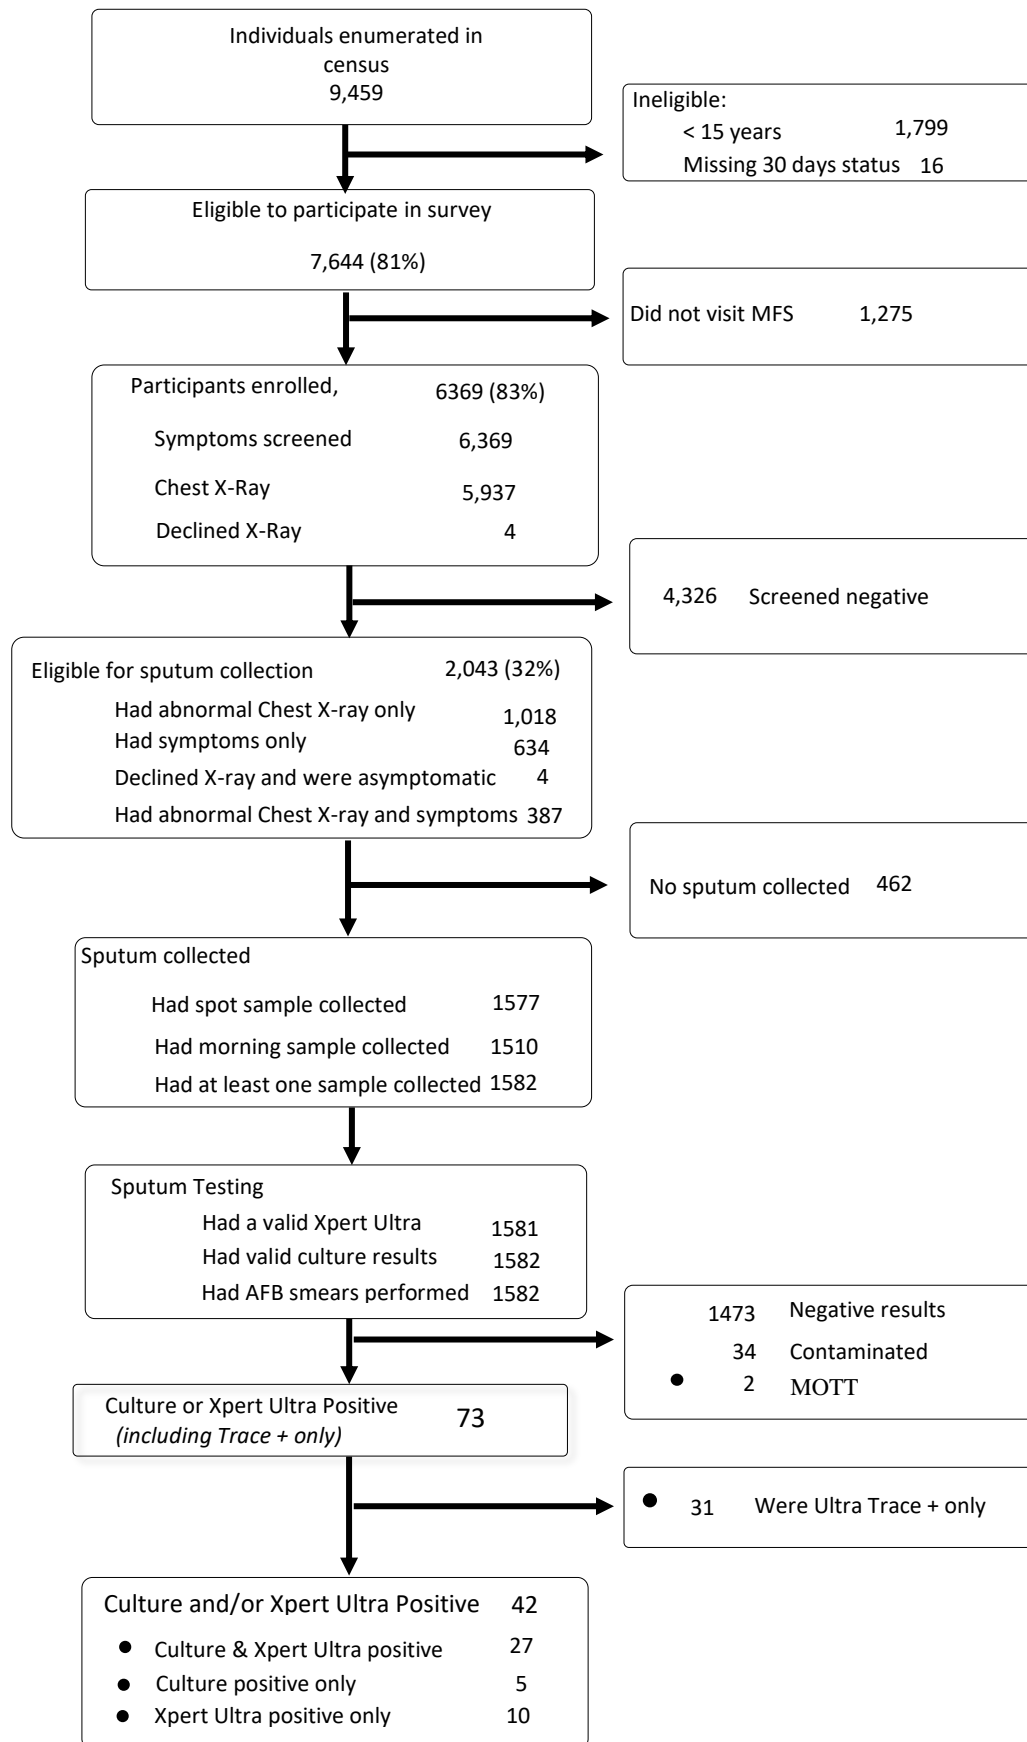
Individuals enumerated in census
9,459

Ineligible:
< 15 years 1,799
Missing 30 days status 16

Eligible to participate in survey

7,644 (81%)

Did not visit MFS 1,275

Participants enrolled, 6369 (83%)
Symptoms screened 6,369
Chest X-Ray 5,937
Declined X-Ray 4

4,326 Screened negative

Eligible for sputum collection 2,043 (32%)
Had abnormal Chest X-ray only 1,018
Had symptoms only 634
Declined X-ray and were asymptomatic 4
Had abnormal Chest X-ray and symptoms 387

No sputum collected 462

Sputum collected
Had spot sample collected 1577
Had morning sample collected 1510
Had at least one sample collected 1582

Sputum Testing
Had a valid Xpert Ultra 1581
Had valid culture results 1582
Had AFB smears performed 1582

1473 Negative results
34 Contaminated
2 MOTT

Culture or Xpert Ultra Positive *(including Trace + only)* 73

31 Were Ultra Trace + only

Culture and/or Xpert Ultra Positive 42
Culture & Xpert Ultra positive 27
Culture positive only 5
Xpert Ultra positive only 10